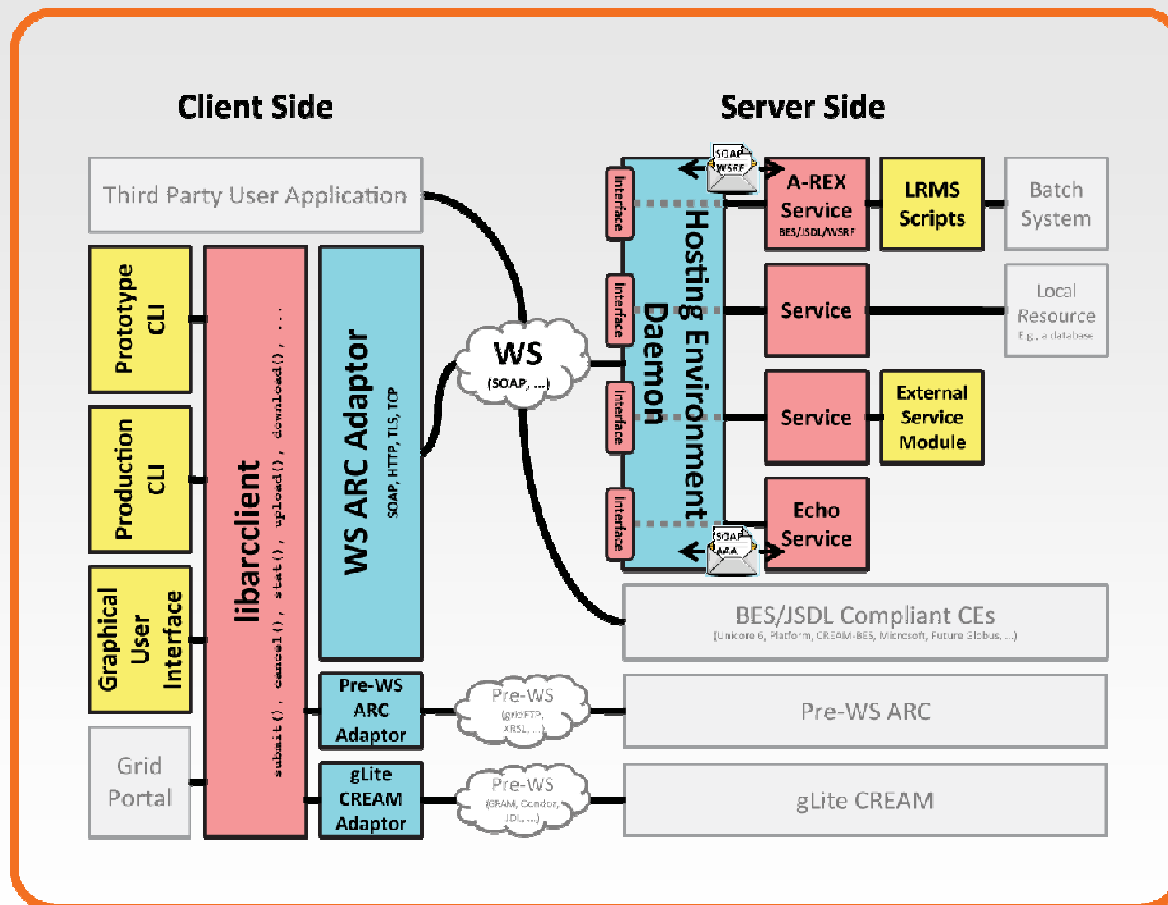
Client Side

Server Side

Third Party User Application

Prototype CLI

Production CLI

Graphical User Interface

Grid Portal

libarcclient

submit(), cancel(), stat(), upload(), download(), ...

WS ARC Adaptor

SOAP, HTTP, TLS, TCP

Pre-WS ARC Adaptor

gLite CREAM Adaptor

WS

(SOAP, ...)

Pre-WS

(gridFTP, XRSL, ...)

Pre-WS

(GRAM, Condor, JDL, ...)

Interface

Interface

Interface

Interface

Hosting Environment Daemon

SOAP WSRF

SOAP AAA

A-REX Service

BES/JSDL/WSRF

LRMS Scripts

Batch System

Service

Local Resource

E.g., a database

Service

External Service Module

Echo Service

BES/JSDL Compliant CEs

(Unicore 6, Platform, CREAM-BES, Microsoft, Future Globus, ...)

Pre-WS ARC

gLite CREAM